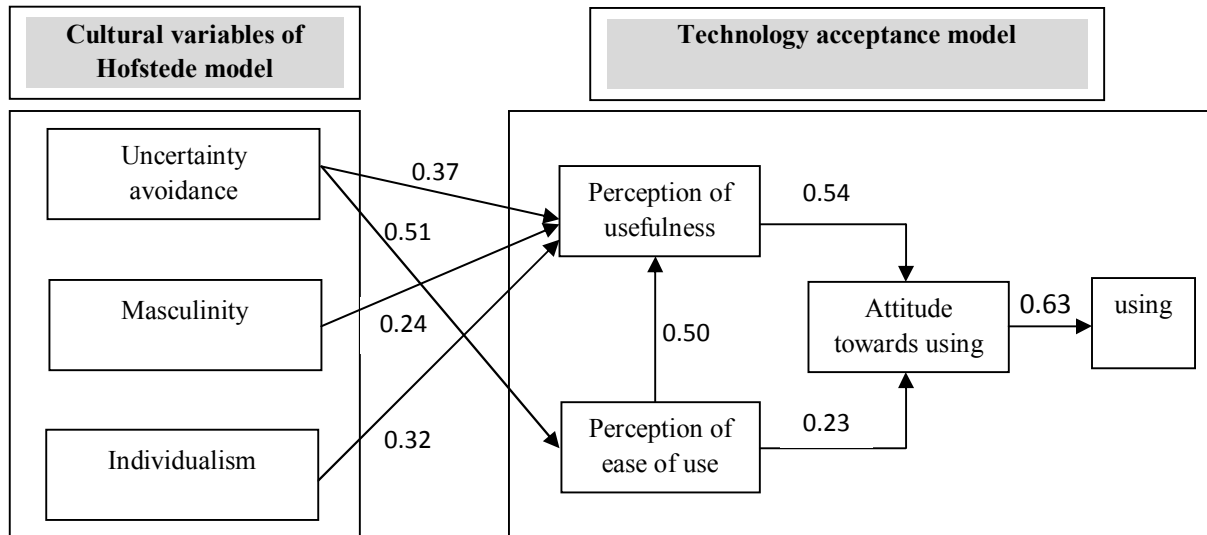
Cultural variables of Hofstede model

Technology acceptance model

Uncertainty avoidance

0.37

0.51

Masculinity

0.24

Individualism

0.32

Perception of usefulness

0.54

0.50

Perception of ease of use

0.23

Attitude towards using

0.63

using